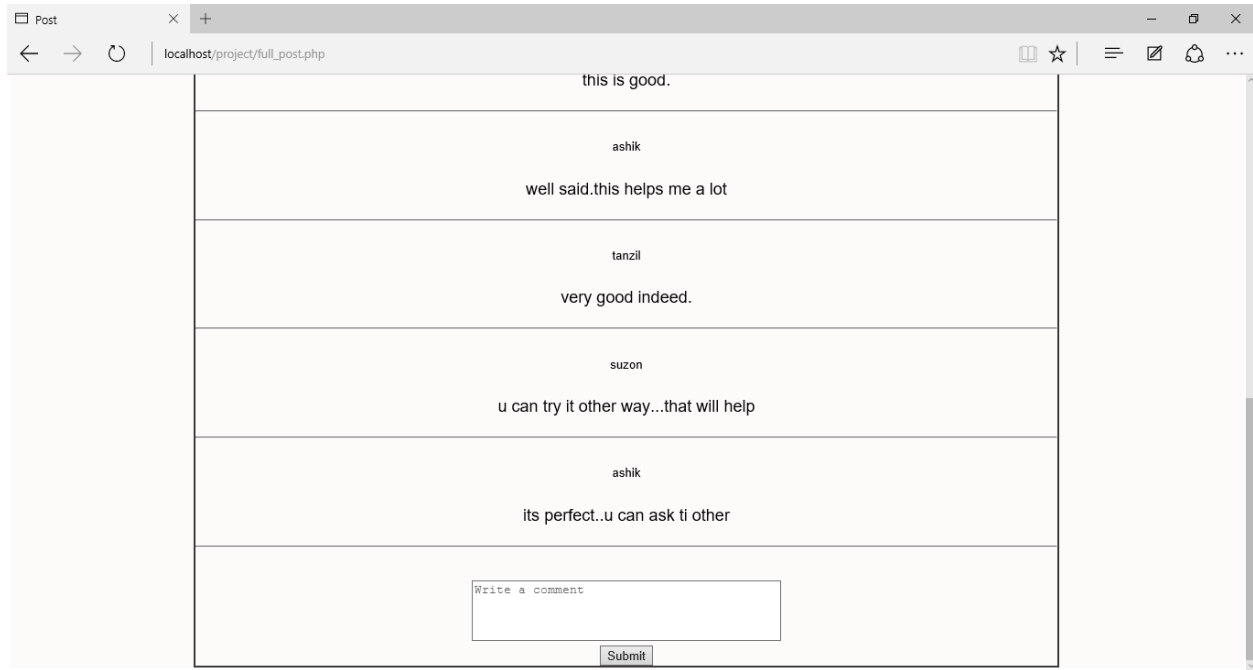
Post

localhost/project/full_post.php

this is good.

ashik

well said.this helps me a lot

tanzil

very good indeed.

suzon

u can try it other way...that will help

ashik

its perfect..u can ask ti other

Write a comment

Submit